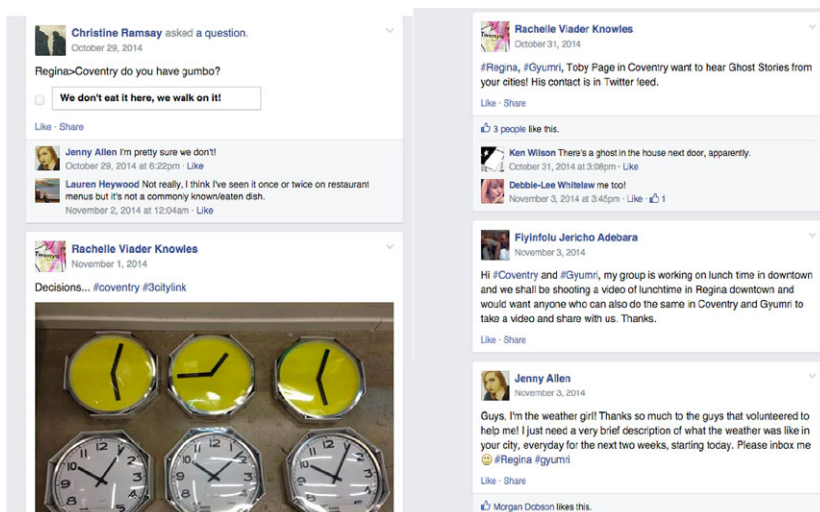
Christine Ramsay asked a question.
October 29, 2014

Regina>Coventry do you have gumbo?

We don't eat it here, we walk on it!

Like · Share

Jenny Allen I'm pretty sure we don't!
October 29, 2014 at 6:22pm · Like

Lauren Heywood Not really, I think I've seen it once or twice on restaurant menus but it's not a commonly known/eaten dish.
November 2, 2014 at 12:04am · Like

Rachelle Viader Knowles
November 1, 2014

Decisions... #coventry #3citylink

Rachelle Viader Knowles
October 31, 2014

#Regina, #Gyumri, Toby Page in Coventry want to hear Ghost Stories from your cities! His contact is in Twitter feed.

Like · Share

3 people like this.

Ken Wilson There's a ghost in the house next door, apparently.
October 31, 2014 at 3:08pm · Like

Debbie-Lee Whitelaw me too!
November 3, 2014 at 3:45pm · Like · 1

Fiyinfolu Jericho Adebara
November 3, 2014

Hi #Coventry and #Gyumri, my group is working on lunch time in downtown and we shall be shooting a video of lunchtime in Regina downtown and would want anyone who can also do the same in Coventry and Gyumri to take a video and share with us. Thanks.

Like · Share

Jenny Allen
November 3, 2014

Guys, I'm the weather girl! Thanks so much to the guys that volunteered to help me! I just need a very brief description of what the weather was like in your city, everyday for the next two weeks, starting today. Please inbox me 🙂 #Regina #gyumri

Like · Share

Morgan Dobson likes this.